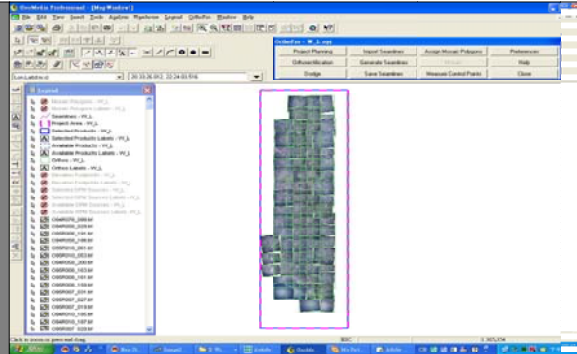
MapInfo Professional - [MapWindow]
File Edit View Insert Tools Analyse Mapinfo... Legend OrthoFor Window Help

OrthoFor - W_1.opj
| Project Planning | Import Seamlines | Assign Mosaic Polygons | Preferences |
|---|---|---|---|
| Orthorectification | Generate Seamlines | Mosaic | Help |
| Dodge | Save Seamlines | Measure Control Points | Close |

Legend
Mosaic Polygons - W_L
Mosaic Polygons Labels - W_L
Seamlines - W_L
Project Area - W_L
Selected Products Labels - W_L
Selected Products - W_L
Available Products Labels - W_L
Available Products - W_L
Orthos - W_L
Orthos Labels - W_L
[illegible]
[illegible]
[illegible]
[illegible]
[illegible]
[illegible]
OSRP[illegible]
OSRP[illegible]
OSRP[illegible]
OSRP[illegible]
OSRP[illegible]
OSRP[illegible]
OSRP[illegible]
OSRP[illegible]
OSRP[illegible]
OSRP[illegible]
OSRP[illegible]
OSRP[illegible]
OSRP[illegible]
OSRP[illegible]
OSRP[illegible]
OSRP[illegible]
OSRP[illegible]
OSRP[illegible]

Click to zoom or press and drag
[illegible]